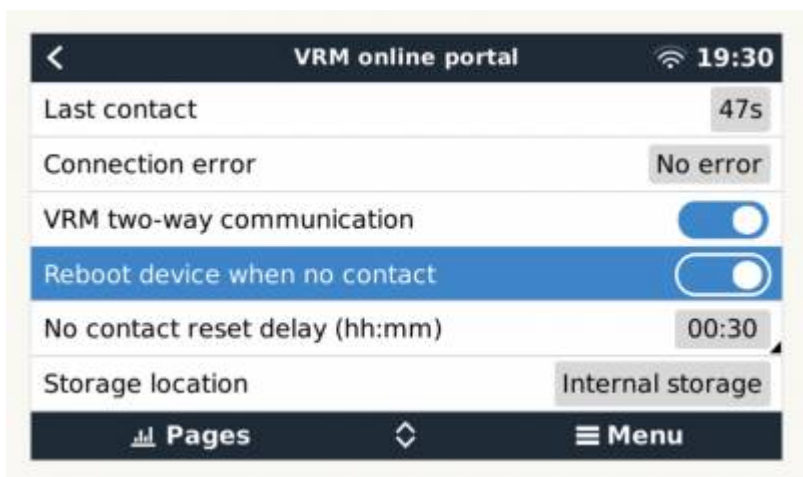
<
VRM online portal
19:30

Last contact 47s

Connection error No error

VRM two-way communication

Reboot device when no contact

No contact reset delay (hh:mm) 00:30

Storage location Internal storage

Pages

Menu